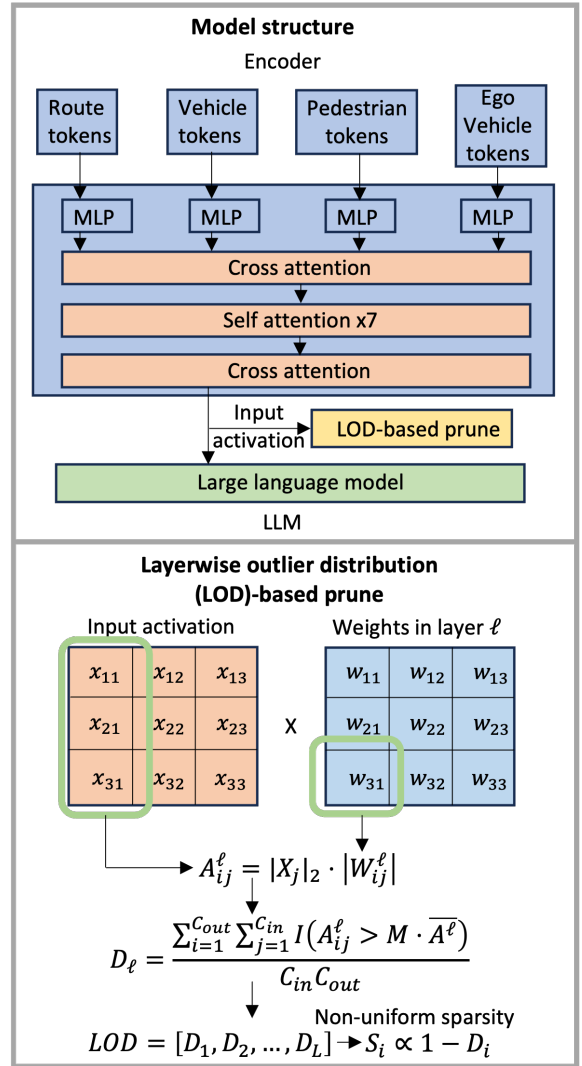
Model structure

Encoder

Route tokens

Vehicle tokens

Pedestrian tokens

Ego Vehicle tokens

MLP

MLP

MLP

MLP

Cross attention

Self attention x7

Cross attention

Input activation

LOD-based prune

Large language model

LLM

Layerwise outlier distribution (LOD)-based prune

Input activation

Weights in layer $\ell$

| $x_{11}$ | $x_{12}$ | $x_{13}$ |
|---|---|---|
| $x_{21}$ | $x_{22}$ | $x_{23}$ |
| $x_{31}$ | $x_{32}$ | $x_{33}$ |

X

| $w_{11}$ | $w_{12}$ | $w_{13}$ |
|---|---|---|
| $w_{21}$ | $w_{22}$ | $w_{23}$ |
| $w_{31}$ | $w_{32}$ | $w_{33}$ |

$A_{ij}^{\ell} = |X_j|_2 \cdot |W_{ij}^{\ell}|$

$D_{\ell} = \frac{\sum_{i=1}^{C_{out}} \sum_{j=1}^{C_{in}} I(A_{ij}^{\ell} > M \cdot \overline{A^{\ell}})}{C_{in}C_{out}}$

Non-uniform sparsity

$LOD = [D_1, D_2, \dots, D_L] \rightarrow S_i \propto 1 - D_i$